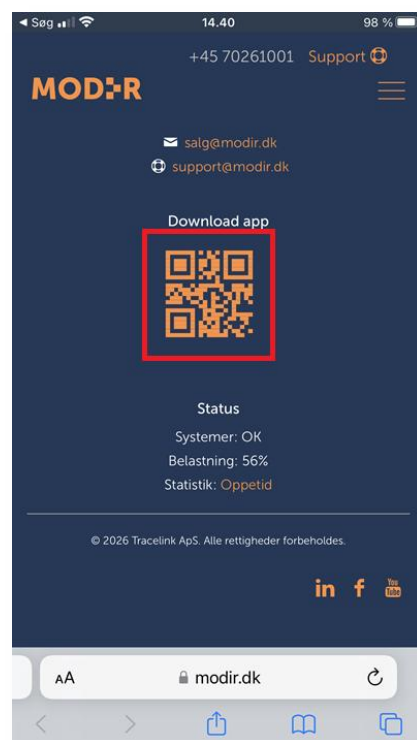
◀ Søg 14.40 98 %

+45 70261001 Support

MODIR

salg@modir.dk
support@modir.dk

Download app

Status
Systemer: OK
Belastning: 56%
Statistik: Oppetid

© 2026 Tracelink ApS. Alle rettigheder forbeholdes.

in f You Tube

AA modir.dk